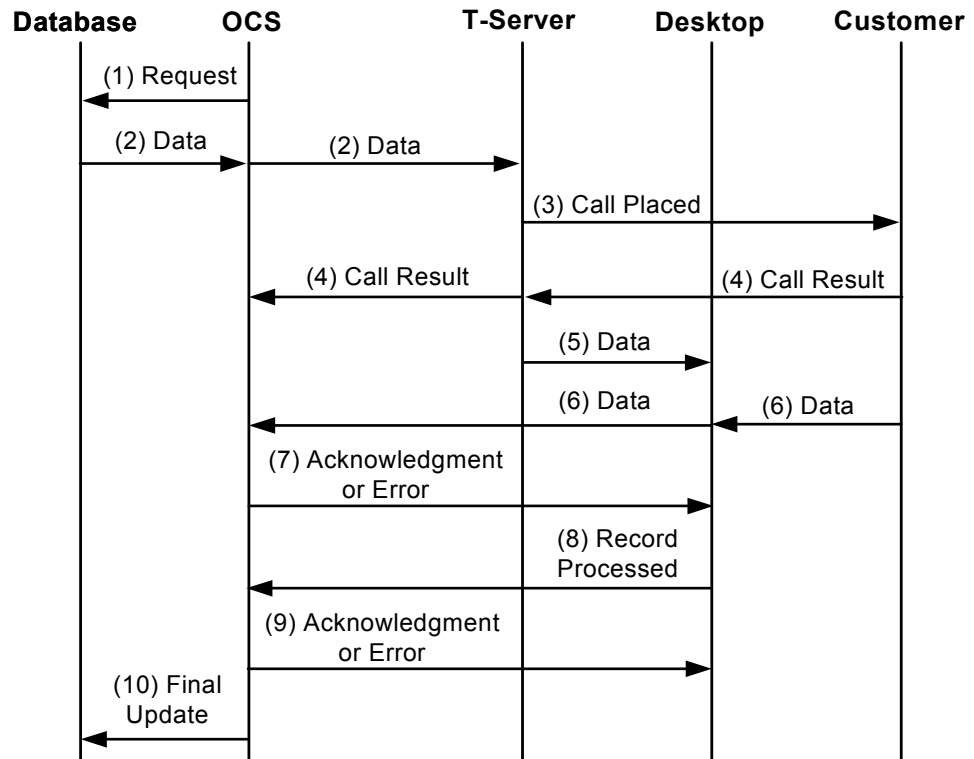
Database OCS T-Server Desktop Customer

(1) Request

(2) Data

(2) Data

(3) Call Placed

(4) Call Result

(4) Call Result

(5) Data

(6) Data

(6) Data

(7) Acknowledgment or Error

(8) Record Processed

(9) Acknowledgment or Error

(10) Final Update